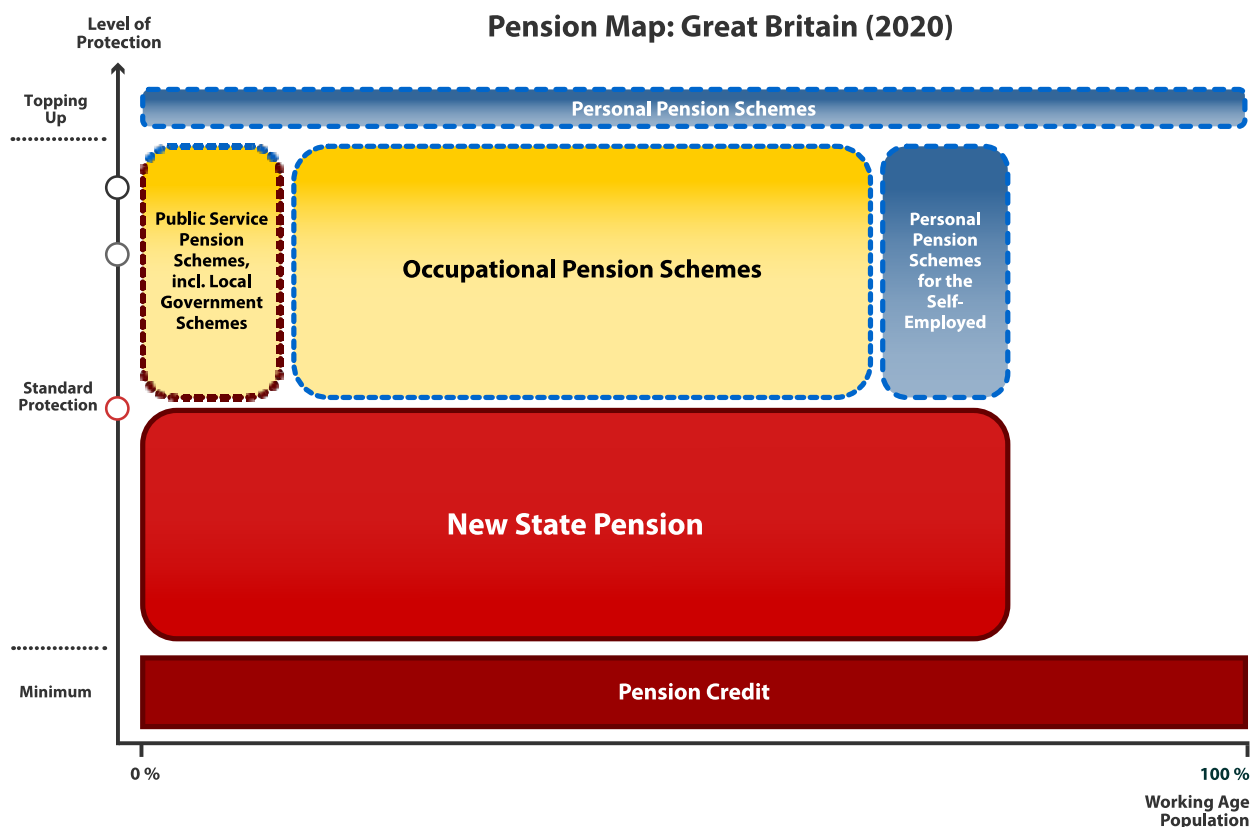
Level of Protection

Pension Map: Great Britain (2020)

Topping Up

Personal Pension Schemes

Public Service Pension Schemes, incl. Local Government Schemes

Occupational Pension Schemes

Personal Pension Schemes for the Self-Employed

Standard Protection

New State Pension

Minimum

Pension Credit

0 %

100 %

Working Age Population